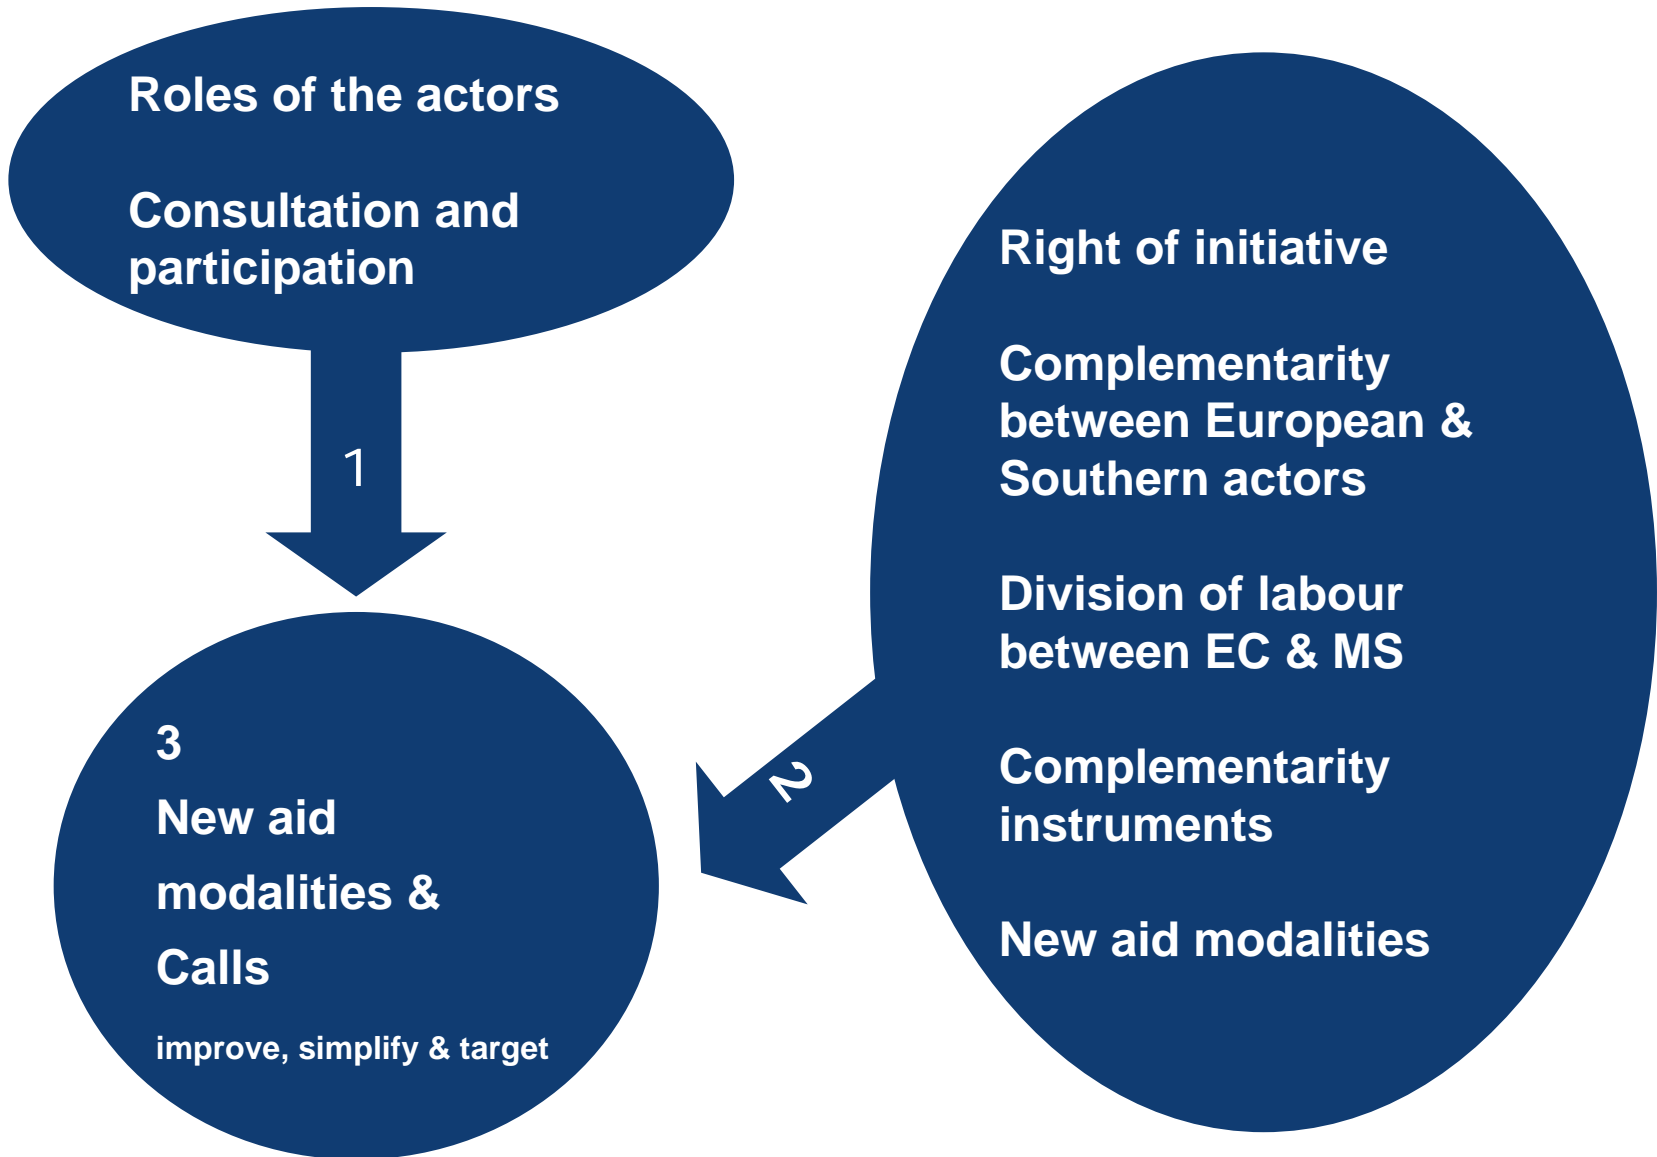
Roles of the actors

Consultation and participation

1

Right of initiative

Complementarity between European & Southern actors

Division of labour between EC & MS

Complementarity instruments

New aid modalities

2

3

New aid modalities & Calls

improve, simplify & target